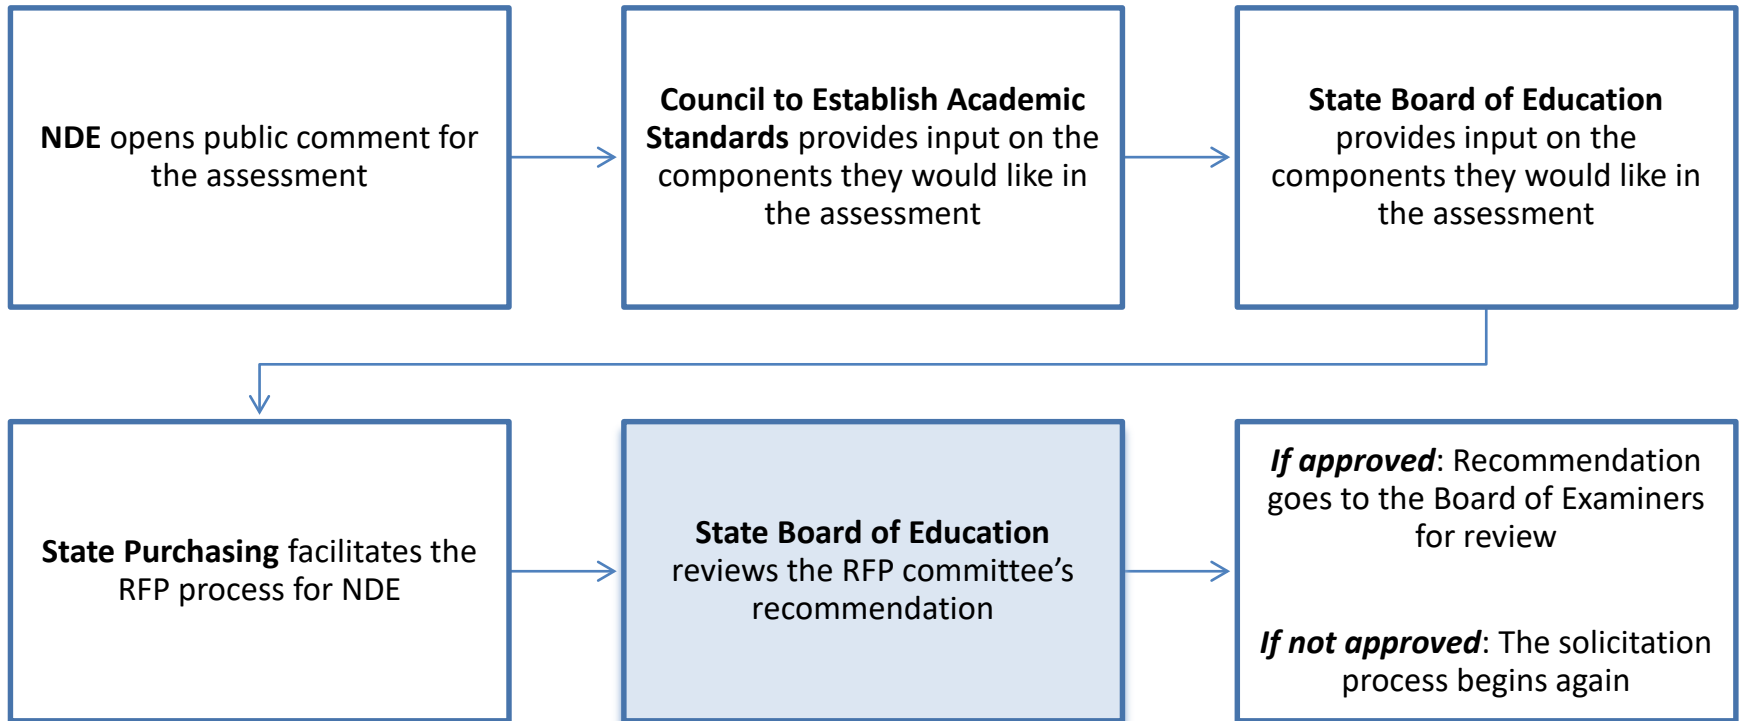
**NDE** opens public comment for the assessment

**Council to Establish Academic Standards** provides input on the components they would like in the assessment

**State Board of Education** provides input on the components they would like in the assessment

**State Purchasing** facilitates the RFP process for NDE

**State Board of Education** reviews the RFP committee's recommendation

***If approved***: Recommendation goes to the Board of Examiners for review

***If not approved***: The solicitation process begins again